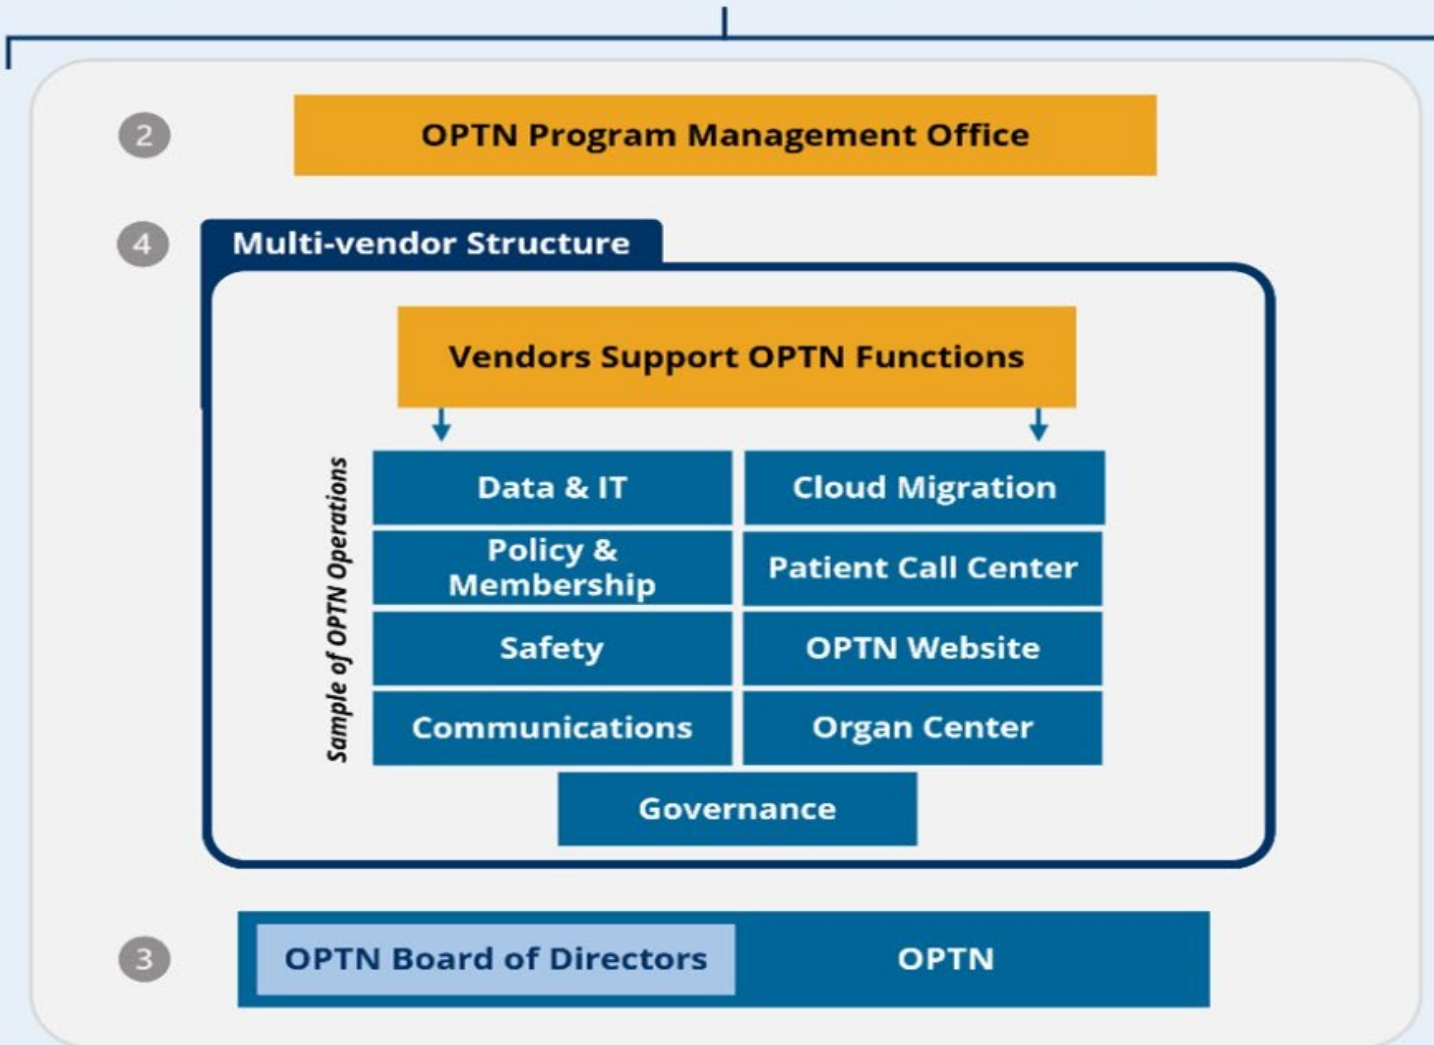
2

OPTN Program Management Office

4

Multi-vendor Structure

Vendors Support OPTN Functions

Sample of OPTN Operations

| Data & IT | Cloud Migration |
|---|---|
| Policy & Membership | Patient Call Center |
| Safety | OPTN Website |
| Communications | Organ Center |

Governance

3

OPTN Board of Directors

OPTN